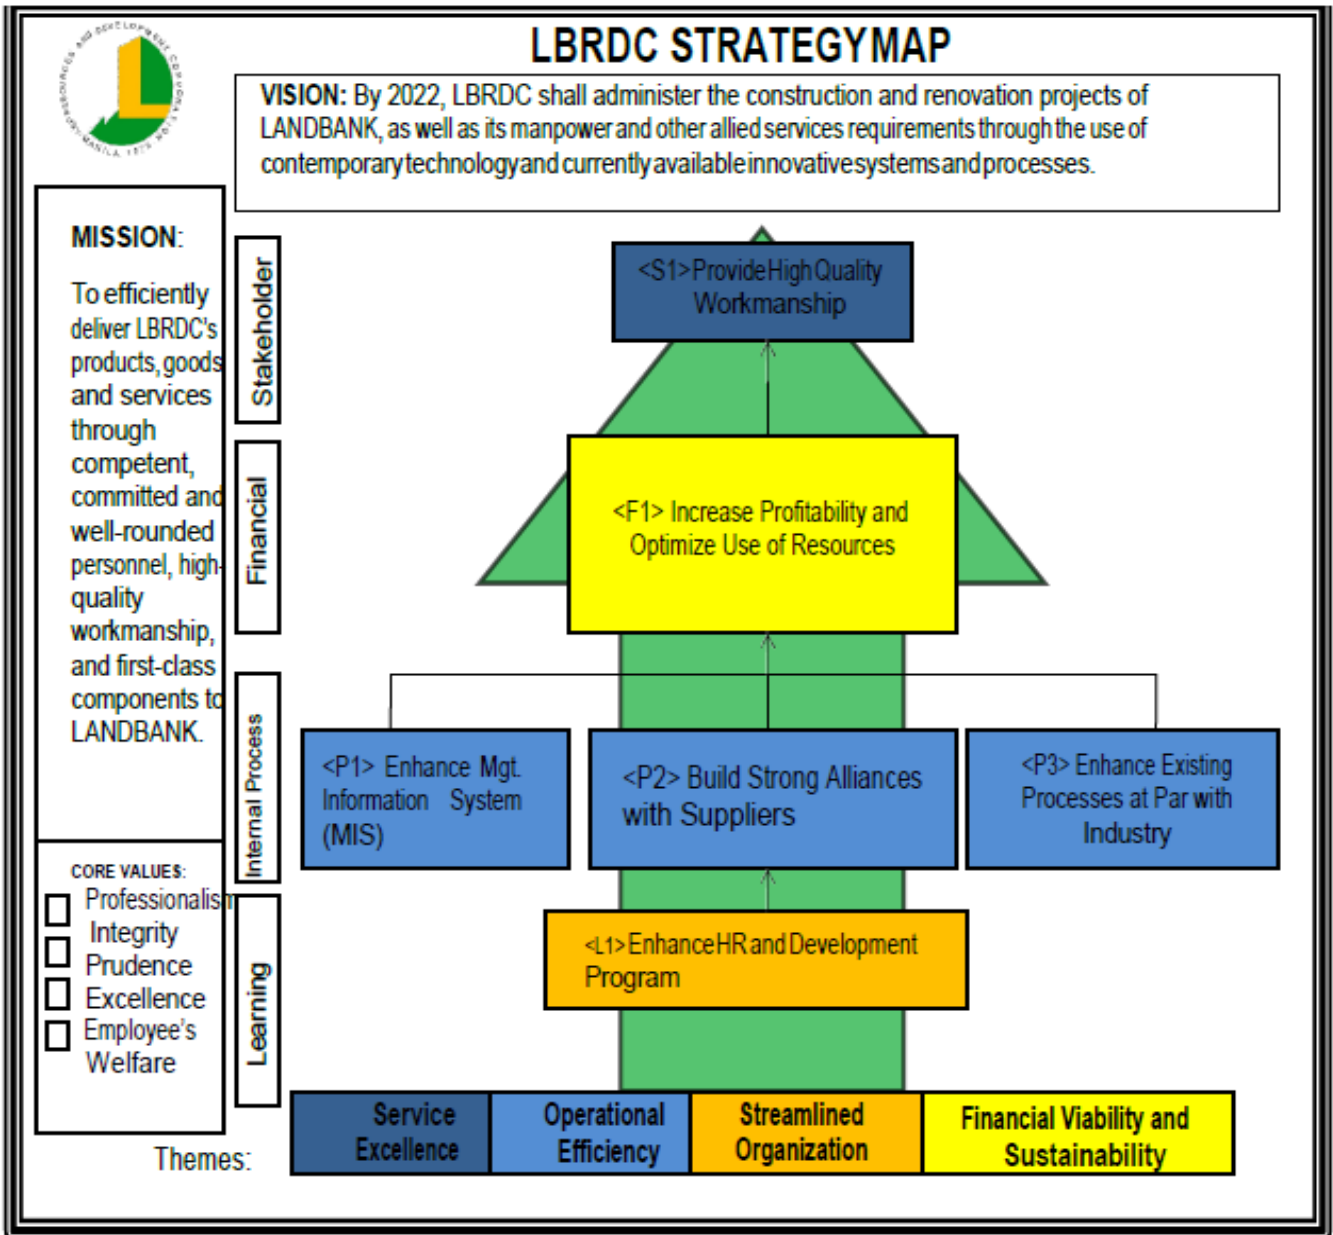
LBRDC STRATEGYMAP

VISION: By 2022, LBRDC shall administer the construction and renovation projects of LANDBANK, as well as its manpower and other allied services requirements through the use of contemporary technology and currently available innovative systems and processes.

MISSION:

To efficiently deliver LBRDC's products, goods and services through competent, committed and well-rounded personnel, high-quality workmanship, and first-class components to LANDBANK.

CORE VALUES:
Professionalism
Integrity
Prudence
Excellence
Employee's Welfare

Stakeholder
Financial
Internal Process
Learning

<S1> Provide High Quality Workmanship

<F1> Increase Profitability and Optimize Use of Resources

<P1> Enhance Mgt. Information System (MIS)

<P2> Build Strong Alliances with Suppliers

<P3> Enhance Existing Processes at Par with Industry

<L1> Enhance HR and Development Program

Themes:

| Service Excellence | Operational Efficiency | Streamlined Organization | Financial Viability and Sustainability |
|---|---|---|---|